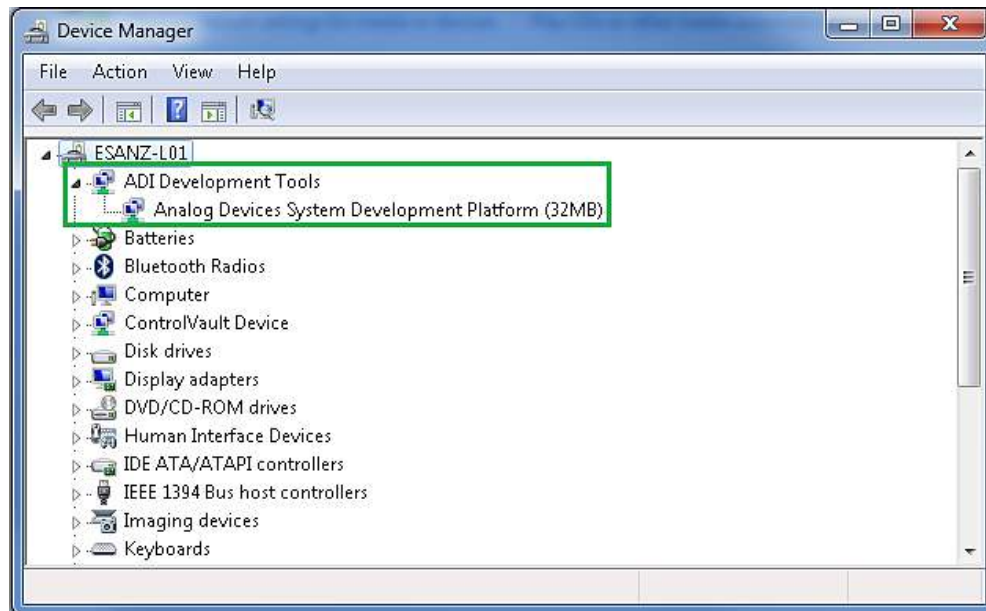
Device Manager

File Action View Help

ESANZ-L01
ADI Development Tools
Analog Devices System Development Platform (32MB)
Batteries
Bluetooth Radios
Computer
ControlVault Device
Disk drives
Display adapters
DVD/CD-ROM drives
Human Interface Devices
IDE ATA/ATAPI controllers
IEEE 1394 Bus host controllers
Imaging devices
Keyboards